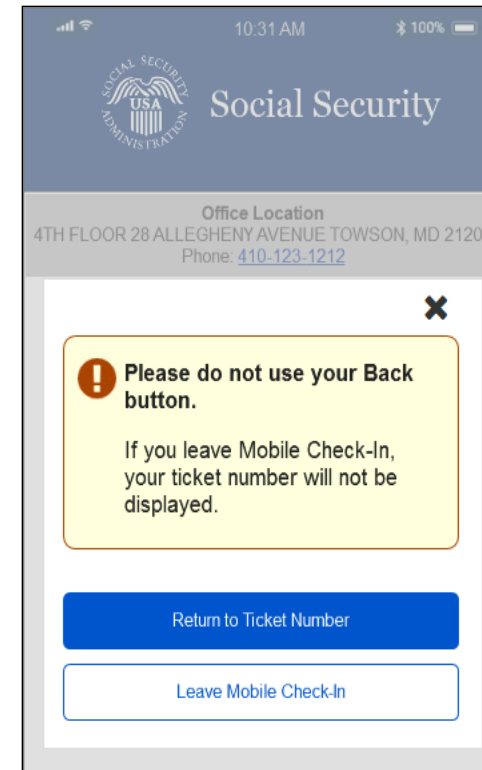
10:31 AM

100%

SOCIAL SECURITY ADMINISTRATION

USA

Social Security

Office Location

4TH FLOOR 28 ALLEGHENY AVENUE TOWSON, MD 2120

Phone: 410-123-1212

**Please do not use your Back button.**

If you leave Mobile Check-In, your ticket number will not be displayed.

Return to Ticket Number

Leave Mobile Check-In